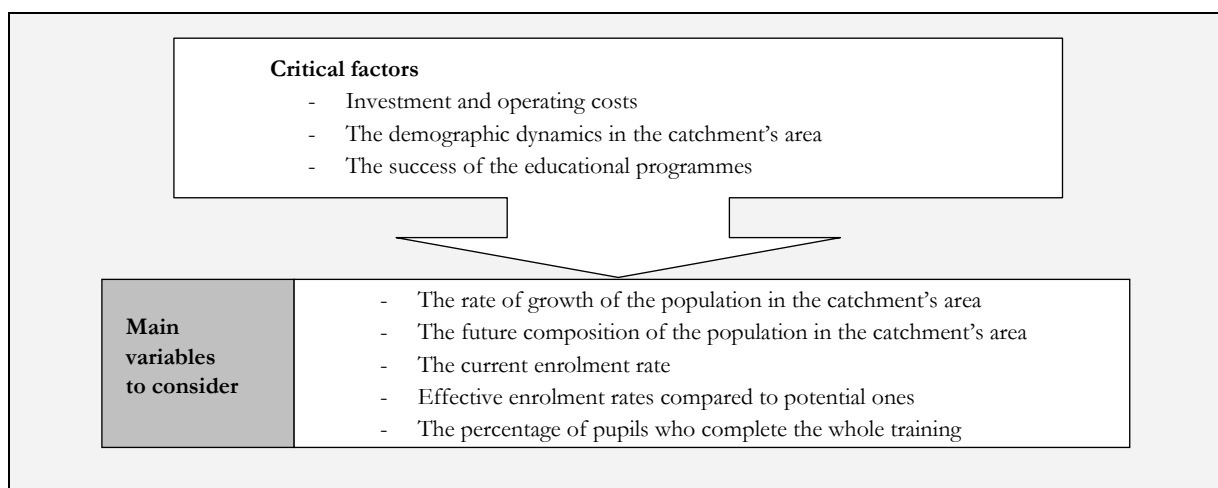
**Critical factors**

- Investment and operating costs
- The demographic dynamics in the catchment's area
- The success of the educational programmes

| **Main variables to consider** | - The rate of growth of the population in the catchment's area<br>- The future composition of the population in the catchment's area<br>- The current enrolment rate<br>- Effective enrolment rates compared to potential ones<br>- The percentage of pupils who complete the whole training |
|---|---|